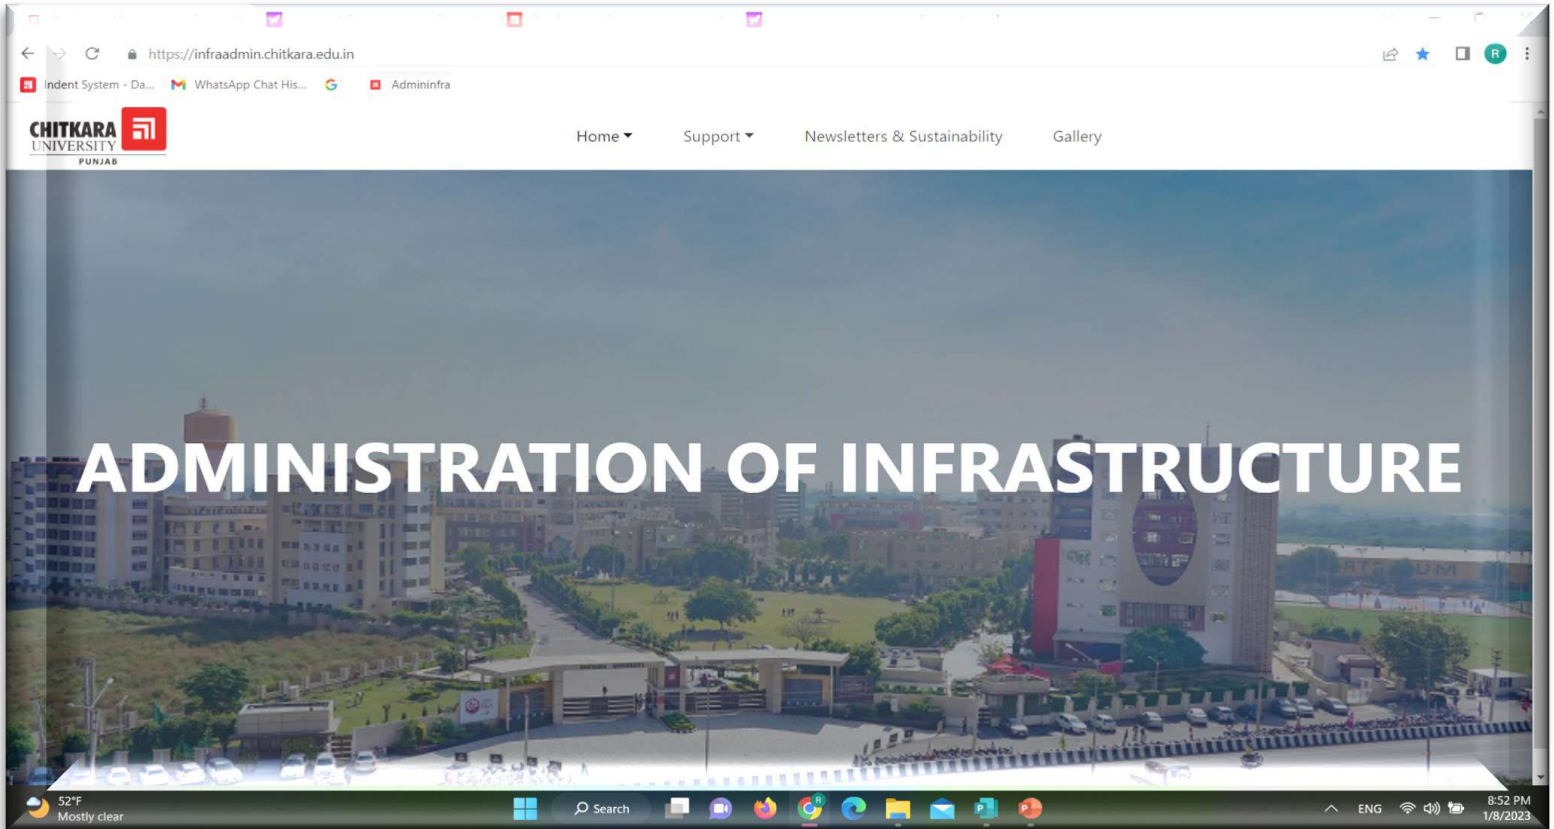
https://infraadmin.chitkara.edu.in

Indent System - Da... WhatsApp Chat His... Admininfra

CHITKARA UNIVERSITY PUNJAB

Home Support Newsletters & Sustainability Gallery

ADMINISTRATION OF INFRASTRUCTURE

52°F
Mostly clear

Search

ENG

8:52 PM
1/8/2023